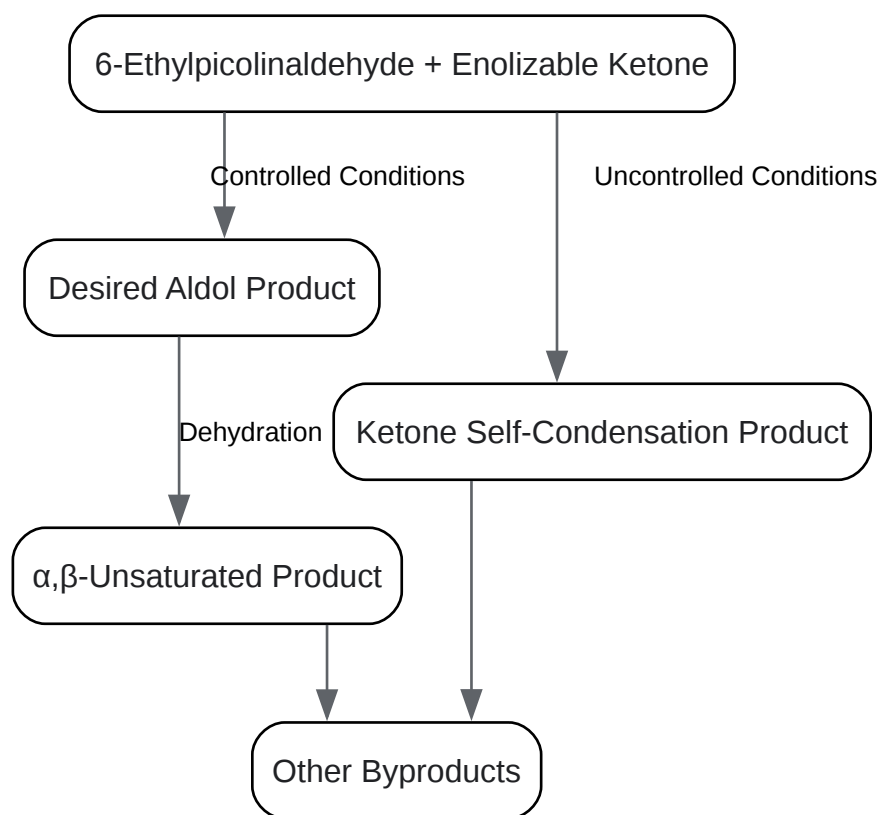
6-Ethylpicolinaldehyde + Enolizable Ketone

Controlled Conditions

Uncontrolled Conditions

Desired Aldol Product

Dehydration

Ketone Self-Condensation Product

α,β-Unsaturated Product

Other Byproducts